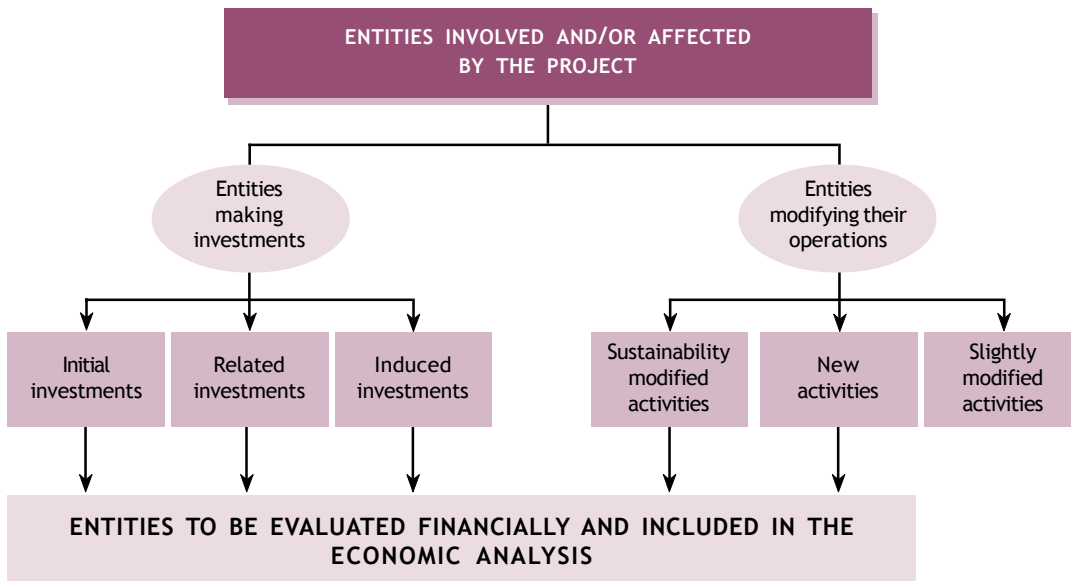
ENTITIES INVOLVED AND/OR AFFECTED BY THE PROJECT

Entities making investments

Entities modifying their operations

Initial investments

Related investments

Induced investments

Sustainability modified activities

New activities

Slightly modified activities

ENTITIES TO BE EVALUATED FINANCIALLY AND INCLUDED IN THE ECONOMIC ANALYSIS